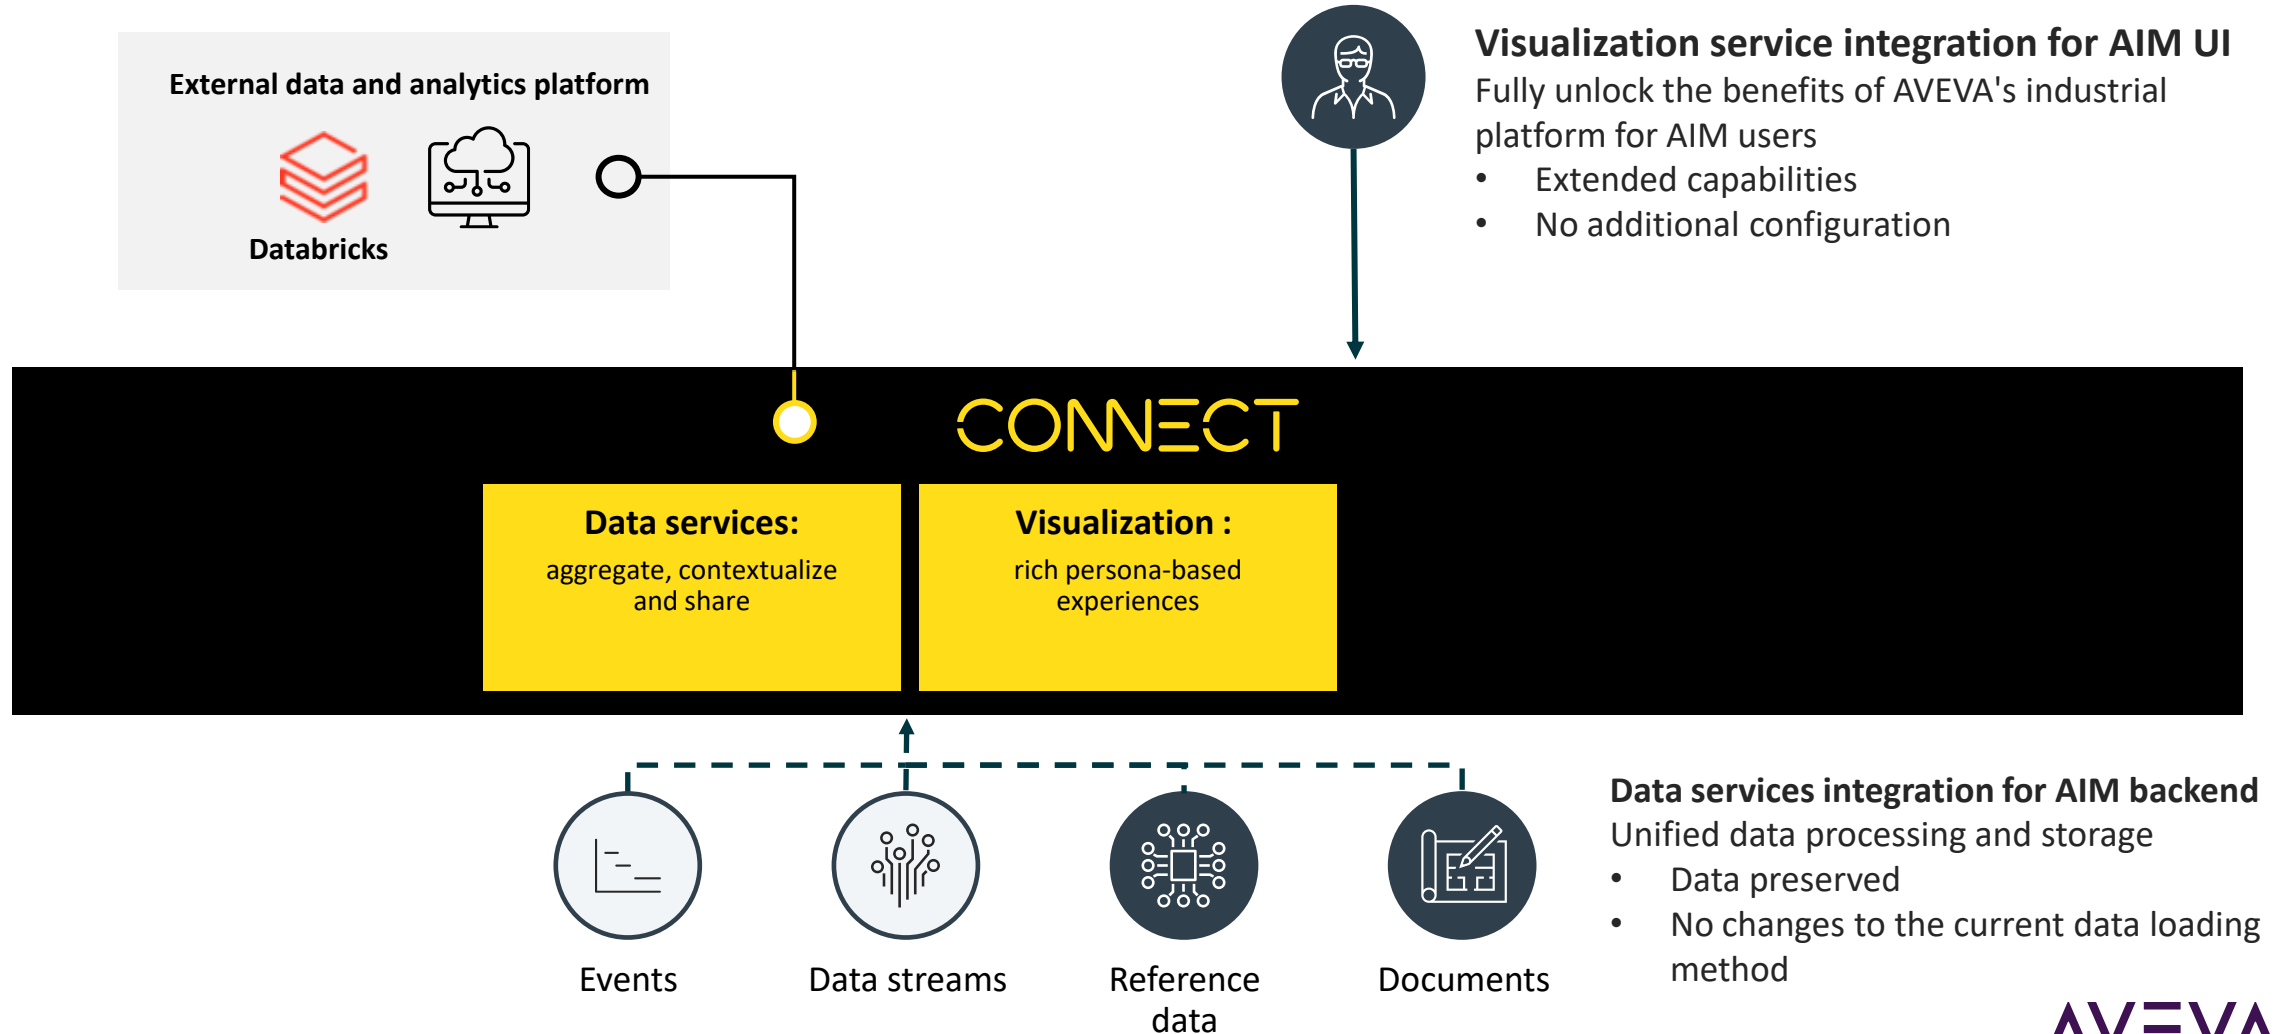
External data and analytics platform

Databricks

Visualization service integration for AIM UI
Fully unlock the benefits of AVEVA's industrial platform for AIM users
• Extended capabilities
• No additional configuration

CONNECT

Data services:
aggregate, contextualize and share

Visualization :
rich persona-based experiences

Events

Data streams

Reference data

Documents

Data services integration for AIM backend
Unified data processing and storage
• Data preserved
• No changes to the current data loading method

AVEVA